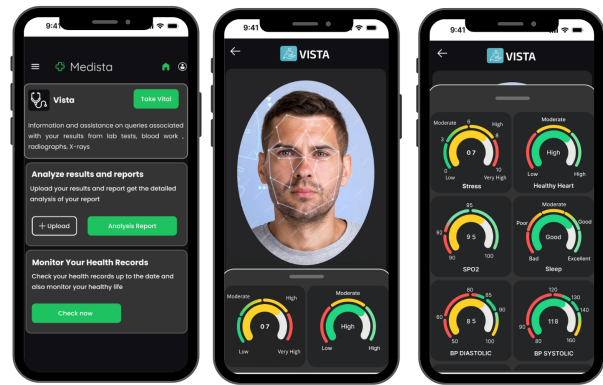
9:41

Medista

Vista

Take Vital

Information and assistance on queries associated with your results from lab tests, blood work , radiographs, X-rays

Analyze results and reports

Upload your results and report get the detailed analysis of your report

+ Upload

Analysis Report

Monitor Your Health Records

Check your health records up to the date and also monitor your healthy life

Check now

9:41

VISTA

Moderate

High

0 7

Low

Very High

Moderate

High

Low

High

9:41

VISTA

Moderate

2

6

High

8

0 7

0

10

Low

Very High

Stress

Moderate

High

Healthy Heart

95

92

9 5

90

100

SPO2

Moderate

Poor

Good

Good

Bad

Excellent

Sleep

80

85

60

8 5

50

100

BP DIASTOLIC

120

130

90

118

140

80

150

BP SYSTOLIC